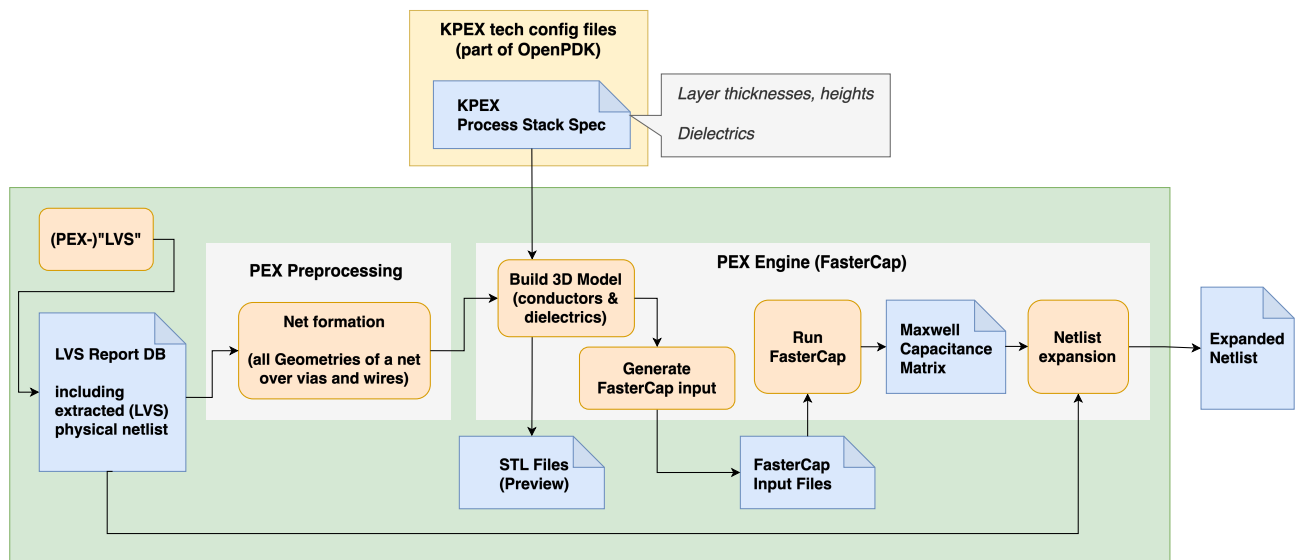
KPEX tech config files
(part of OpenPDK)

KPEX
Process Stack Spec

Layer thicknesses, heights

Dielectrics

(PEX-)"LVS"

LVS Report DB

including extracted (LVS) physical netlist

PEX Preprocessing

Net formation

(all Geometries of a net over vias and wires)

PEX Engine (FasterCap)

Build 3D Model (conductors & dielectrics)

Generate FasterCap input

Run FasterCap

Maxwell Capacitance Matrix

Netlist expansion

Expanded Netlist

STL Files (Preview)

FasterCap Input Files